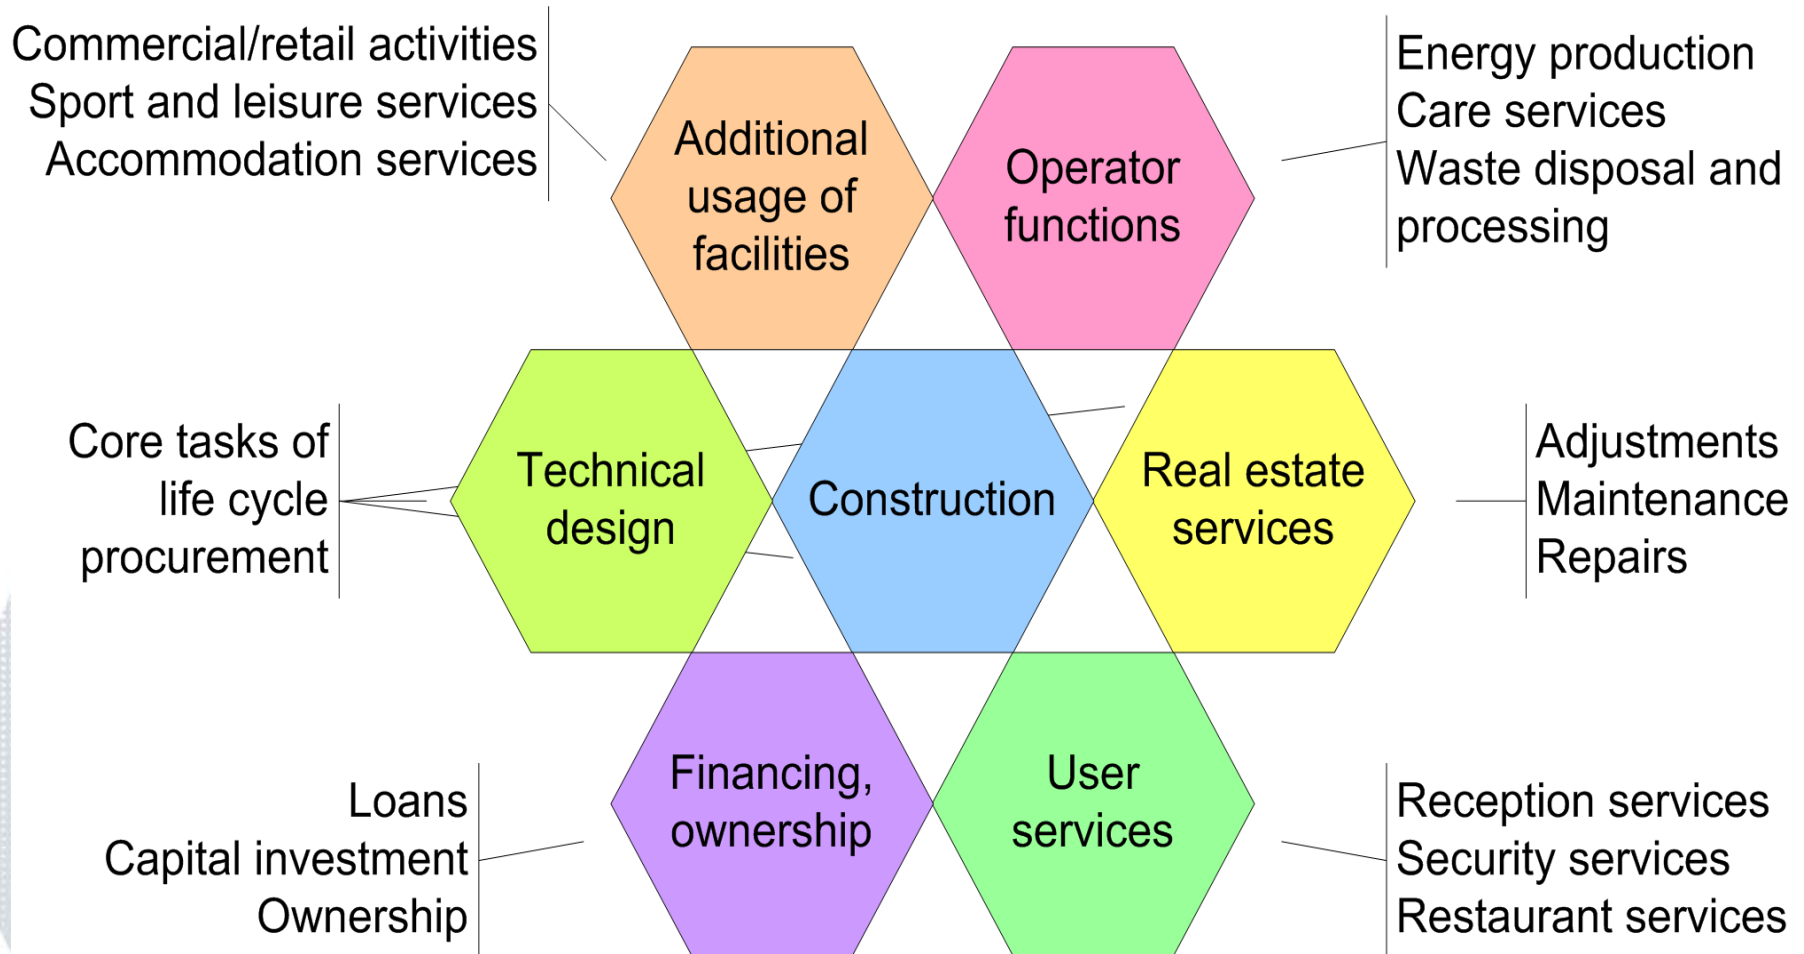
Commercial/retail activities
Sport and leisure services
Accommodation services

Additional usage of facilities

Operator functions

Energy production
Care services
Waste disposal and processing

Core tasks of life cycle procurement

Technical design

Construction

Real estate services

Adjustments
Maintenance
Repairs

Loans
Capital investment
Ownership

Financing, ownership

User services

Reception services
Security services
Restaurant services